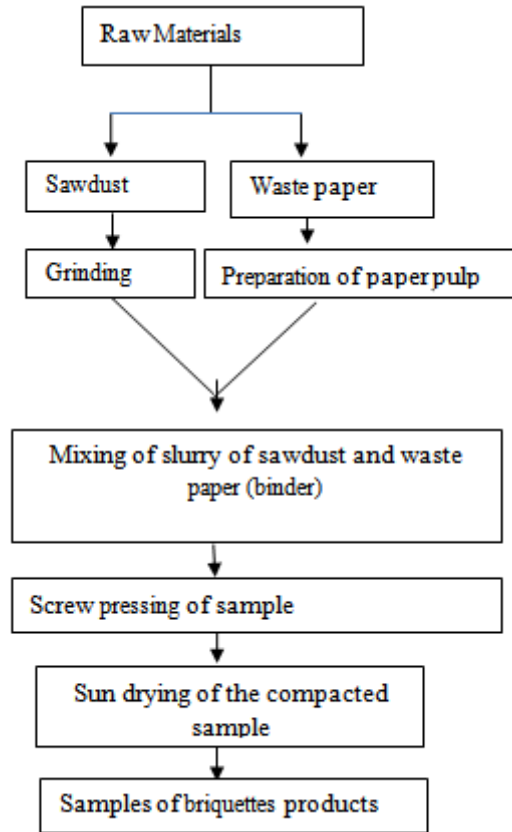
Raw Materials

Sawdust

Waste paper

Grinding

Preparation of paper pulp

Mixing of slurry of sawdust and waste paper (binder)

Screw pressing of sample

Sun drying of the compacted sample

Samples of briquettes products